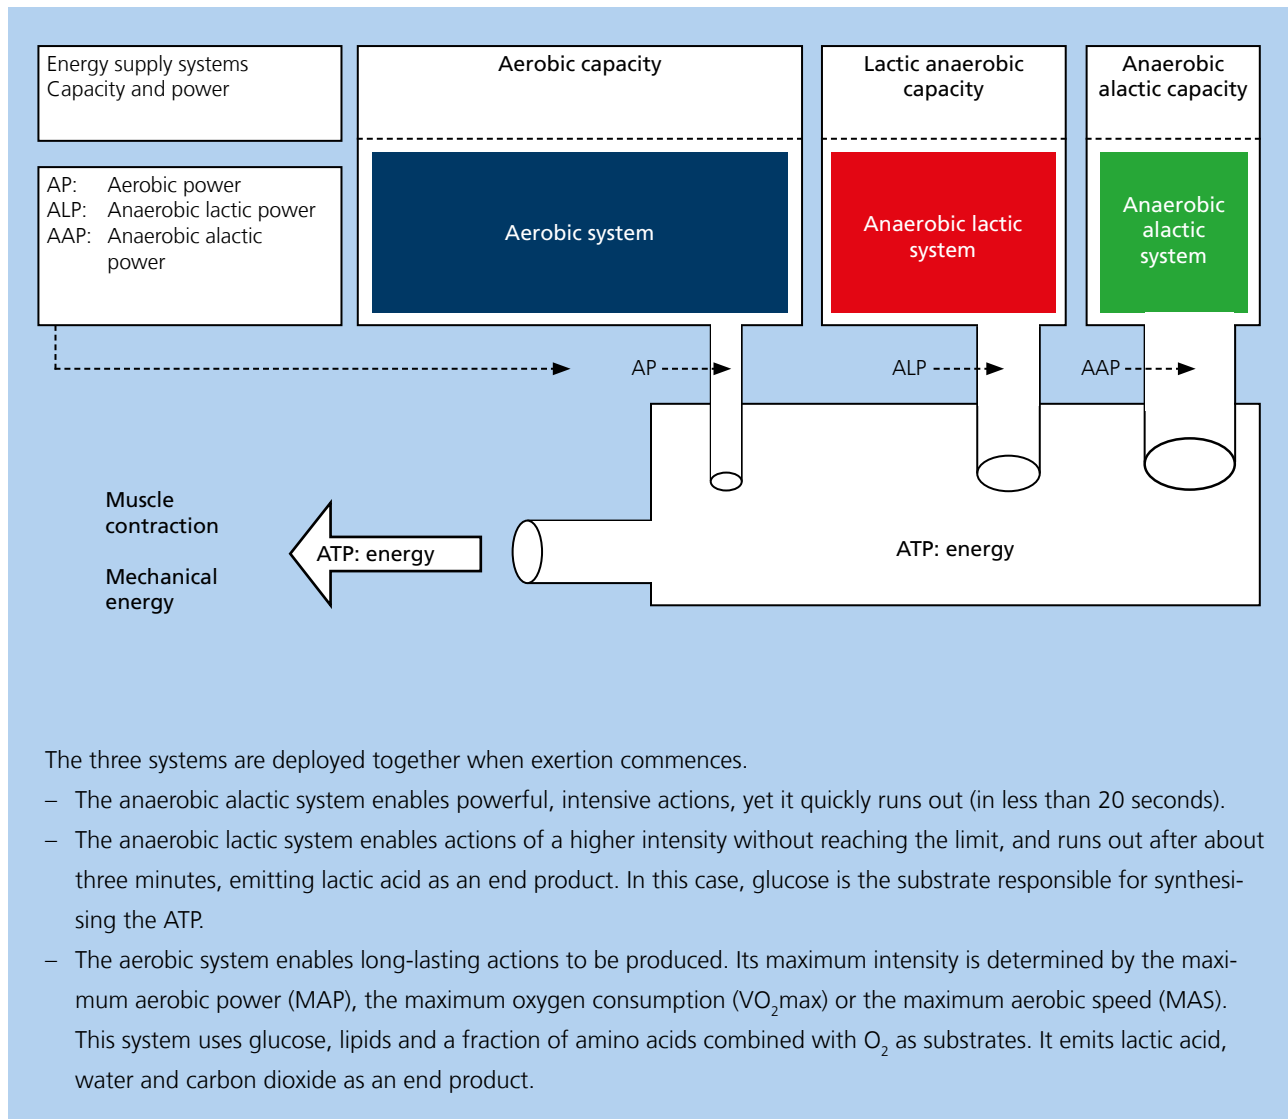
Energy supply systems
Capacity and power

Aerobic capacity

Lactic anaerobic capacity

Anaerobic alactic capacity

AP: Aerobic power
ALP: Anaerobic lactic power
AAP: Anaerobic alactic power

Aerobic system

Anaerobic lactic system

Anaerobic alactic system

AP

ALP

AAP

Muscle contraction

Mechanical energy

ATP: energy

ATP: energy

The three systems are deployed together when exertion commences.
– The anaerobic alactic system enables powerful, intensive actions, yet it quickly runs out (in less than 20 seconds).
– The anaerobic lactic system enables actions of a higher intensity without reaching the limit, and runs out after about three minutes, emitting lactic acid as an end product. In this case, glucose is the substrate responsible for synthesising the ATP.
– The aerobic system enables long-lasting actions to be produced. Its maximum intensity is determined by the maximum aerobic power (MAP), the maximum oxygen consumption ($VO_2$max) or the maximum aerobic speed (MAS). This system uses glucose, lipids and a fraction of amino acids combined with $O_2$ as substrates. It emits lactic acid, water and carbon dioxide as an end product.